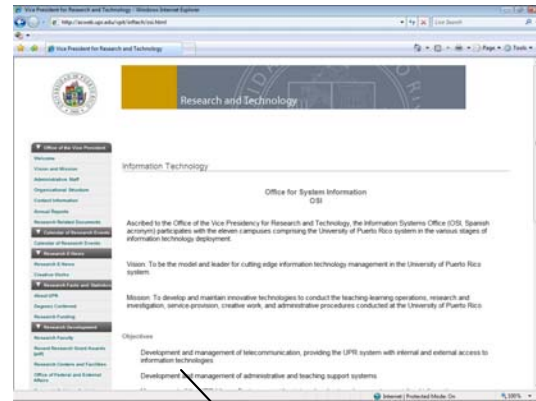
Vice President for Research and Technology - Windows Internet Explorer

http://ecweb.upr.edu/vpit/default/osi.html

Live Search

Vice President for Research and Technology

Page • Tools •

Research and Technology

Office of the Vice President
Welcome
Vision and Mission
Administrative Staff
Organizational Structure
Contact Information
Annual Reports
Research Related Documents
Calendar of Research Events
Calendar of Research Events
Research & News
Research & News
Creative Works
Research Facts and Statistics
About UPR
Degrees Conferred
Research Funding
Research Development
Research Faculty
Recent Research Grant Awards (pdf)
Research Centers and Facilities
Office of Federal and External Affairs

Information Technology

Office for System Information
OSI

Ascribed to the Office of the Vice Presidency for Research and Technology, the Information Systems Office (OSI, Spanish acronym) participates with the eleven campuses comprising the University of Puerto Rico system in the various stages of information technology deployment.

Vision: To be the model and leader for cutting edge information technology management in the University of Puerto Rico system.

Mission: To develop and maintain innovative technologies to conduct the teaching-learning operations, research and investigation, service-provision, creative work, and administrative procedures conducted at the University of Puerto Rico.

Objectives

Development and management of telecommunication, providing the UPR system with internal and external access to information technologies

Development and management of administrative and teaching support systems

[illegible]

Internet | Protected Mode: On

100%